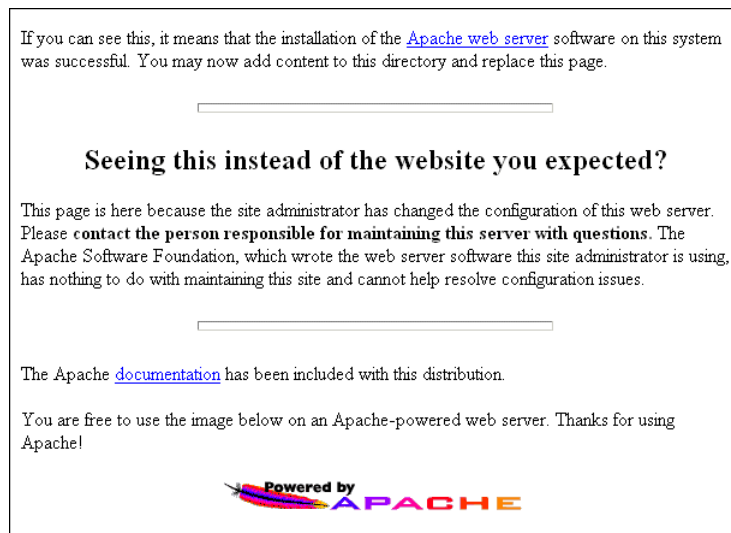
If you can see this, it means that the installation of the Apache web server software on this system was successful. You may now add content to this directory and replace this page.

Seeing this instead of the website you expected?

This page is here because the site administrator has changed the configuration of this web server. Please contact the person responsible for maintaining this server with questions. The Apache Software Foundation, which wrote the web server software this site administrator is using, has nothing to do with maintaining this site and cannot help resolve configuration issues.

The Apache documentation has been included with this distribution.

You are free to use the image below on an Apache-powered web server. Thanks for using Apache!

Powered by
APACHE